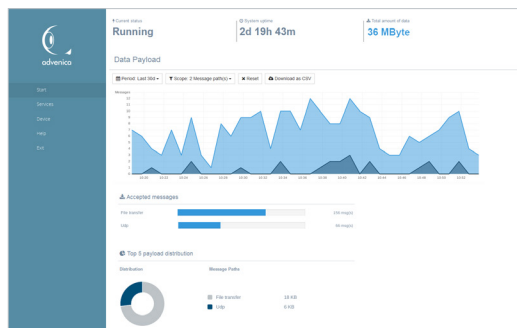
advenica

Start
Services
Device
Help
Exit

Current status
Running

System uptime
2d 19h 43m

Total amount of data
36 MByte

Data Payload

Period: Last 30m
Scope: 2 Message path(s)
Reset
Download as CSV

Messages
13
12
11
10
9
8
7
6
5
4
3
2
1
0

Accepted messages

File transfer
Udp

Top 5 payload distribution

Distribution
Message Paths

File transfer 18 KB
Udp 6 KB